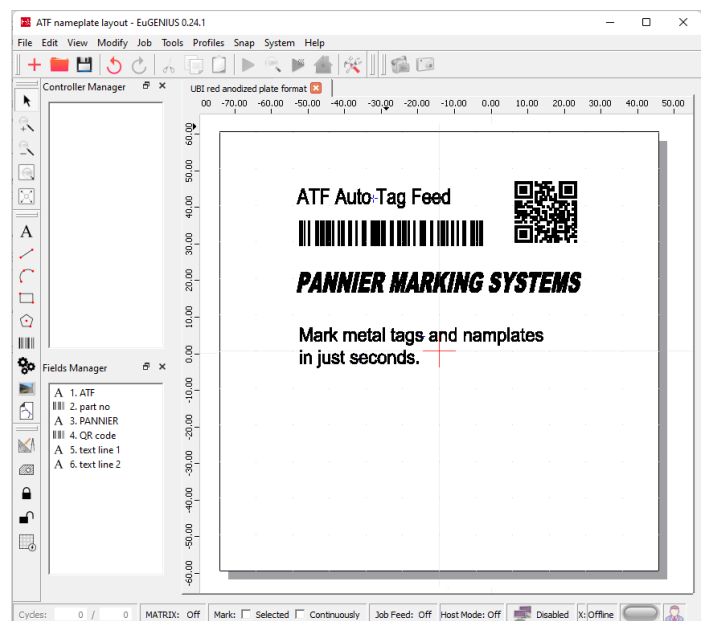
ATF nameplate layout - EuGENIUS 0.24.1

File Edit View Modify Job Tools Profiles Snap System Help

Controller Manager

UBI red anodized plate format

00 -70.00 -60.00 -50.00 -40.00 -30.00 -20.00 -10.00 0.00 10.00 20.00 30.00 40.00 50.00

60.00 50.00 40.00 30.00 20.00 10.00 0.00 -10.00 -20.00 -30.00 -40.00 -50.00 -60.00

ATF Auto Tag Feed

PANNIER MARKING SYSTEMS

Mark metal tags and namplates in just seconds.

Fields Manager

1. ATF
2. part no
3. PANNIER
4. QR code
5. text line 1
6. text line 2

Cycles: 0 / 0 MATRIX: Off Mark: Selected Continuously Job Feed: Off Host Mode: Off Disabled X: Offline